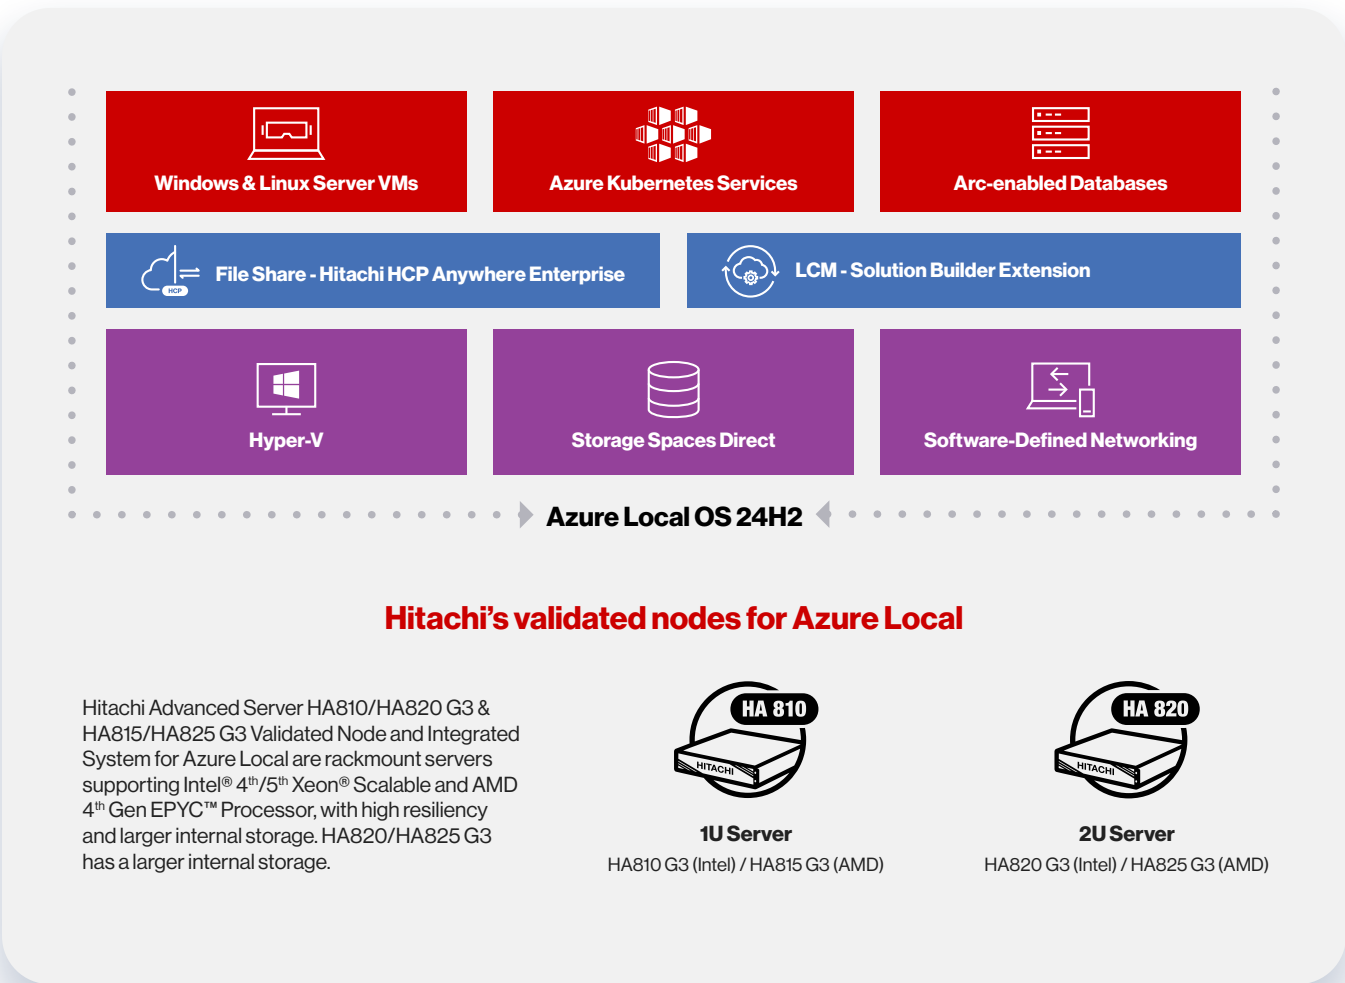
Windows & Linux Server VMs

Azure Kubernetes Services

Arc-enabled Databases

HCP

File Share - Hitachi HCP Anywhere Enterprise

LCM - Solution Builder Extension

Hyper-V

Storage Spaces Direct

Software-Defined Networking

Azure Local OS 24H2

Hitachi's validated nodes for Azure Local

Hitachi Advanced Server HA810/HA820 G3 & HA815/HA825 G3 Validated Node and Integrated System for Azure Local are rackmount servers supporting Intel® $4^{th}/5^{th}$ Xeon® Scalable and AMD $4^{th}$ Gen EPYC™ Processor, with high resiliency and larger internal storage. HA820/HA825 G3 has a larger internal storage.

HA 810

HITACHI

1U Server

HA810 G3 (Intel) / HA815 G3 (AMD)

HA 820

HITACHI

2U Server

HA820 G3 (Intel) / HA825 G3 (AMD)